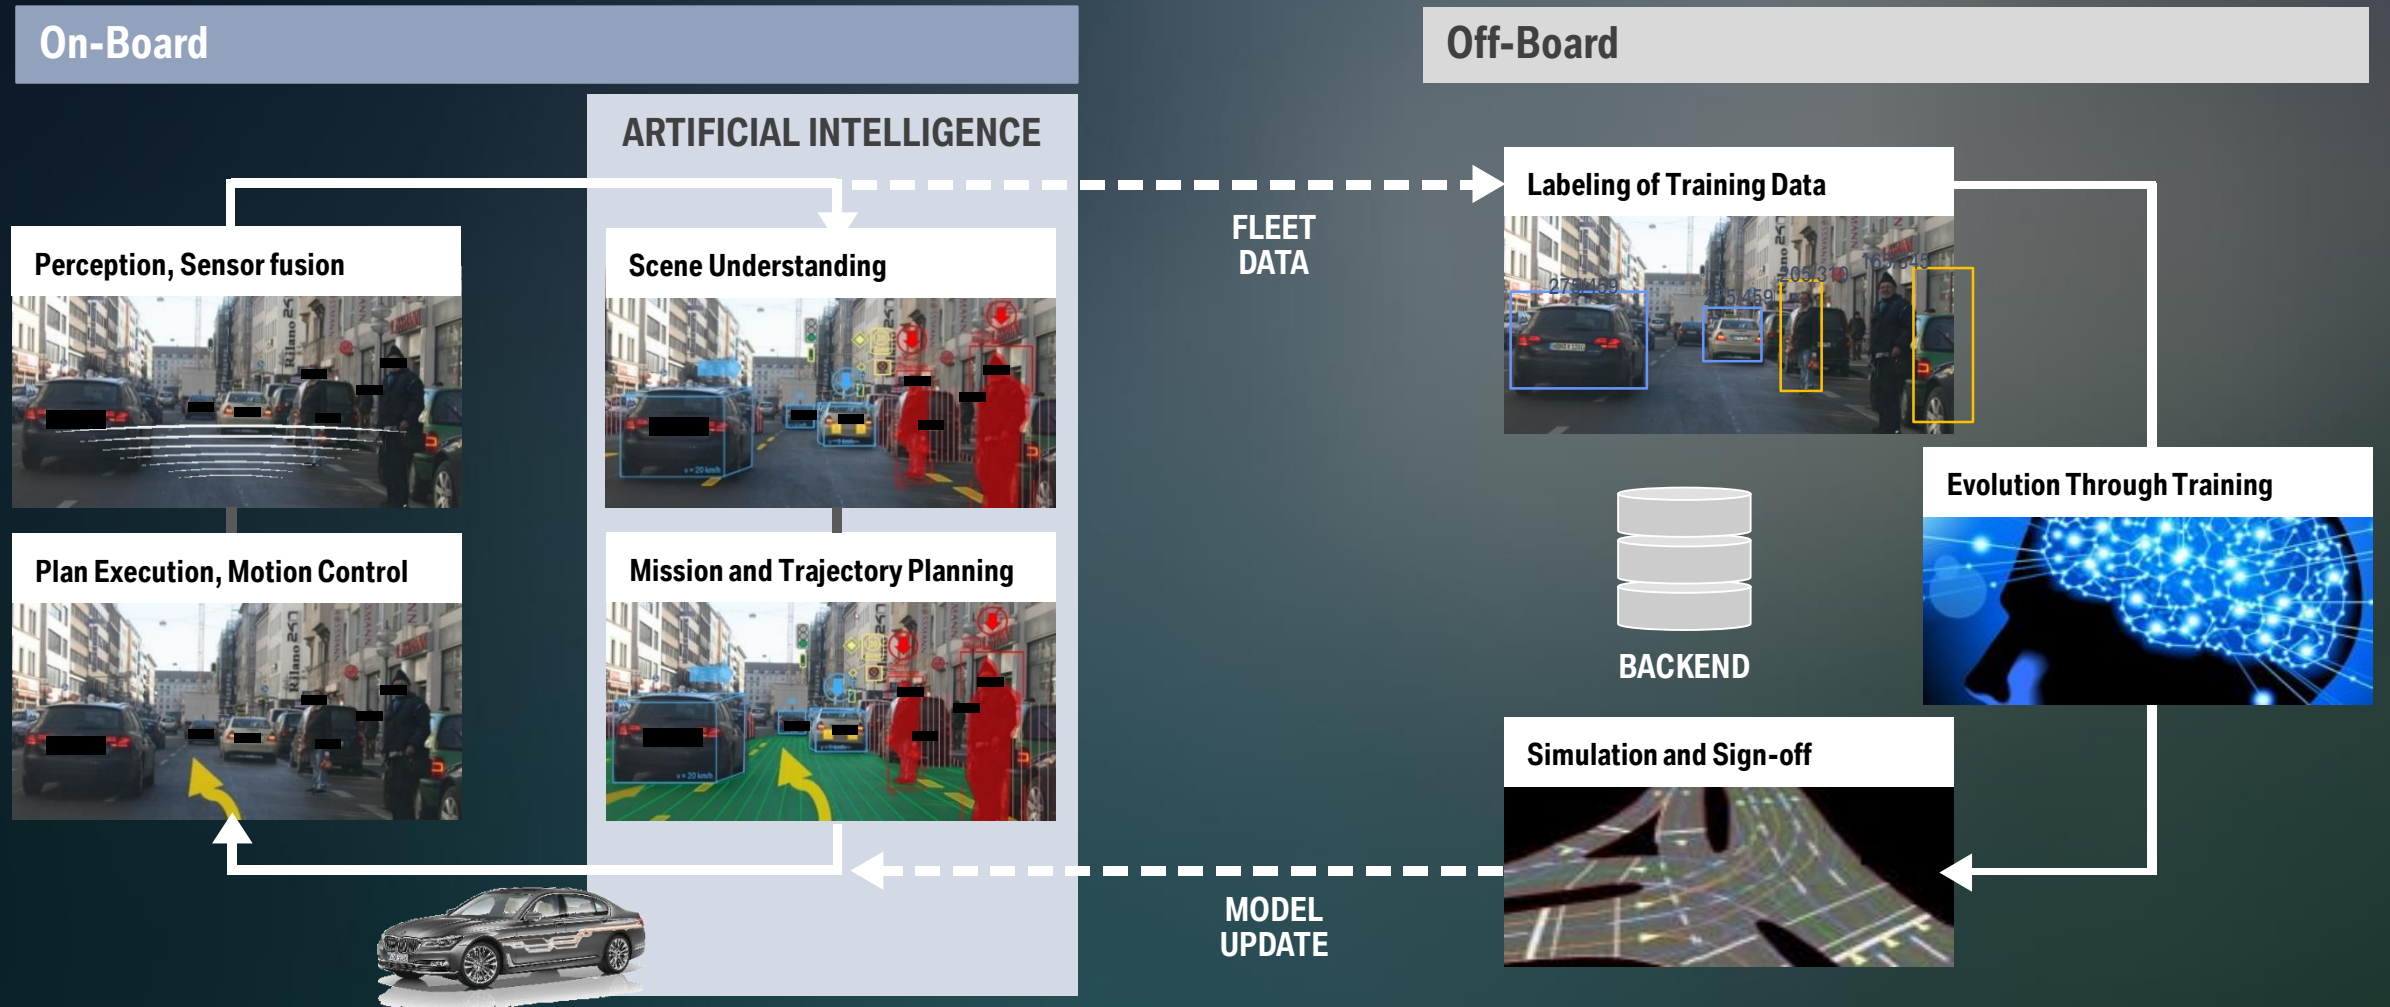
On-Board

Off-Board

ARTIFICIAL INTELLIGENCE

Perception, Sensor fusion

Scene Understanding

Plan Execution, Motion Control

Mission and Trajectory Planning

FLEET DATA

Labeling of Training Data

Evolution Through Training

BACKEND

Simulation and Sign-off

MODEL UPDATE